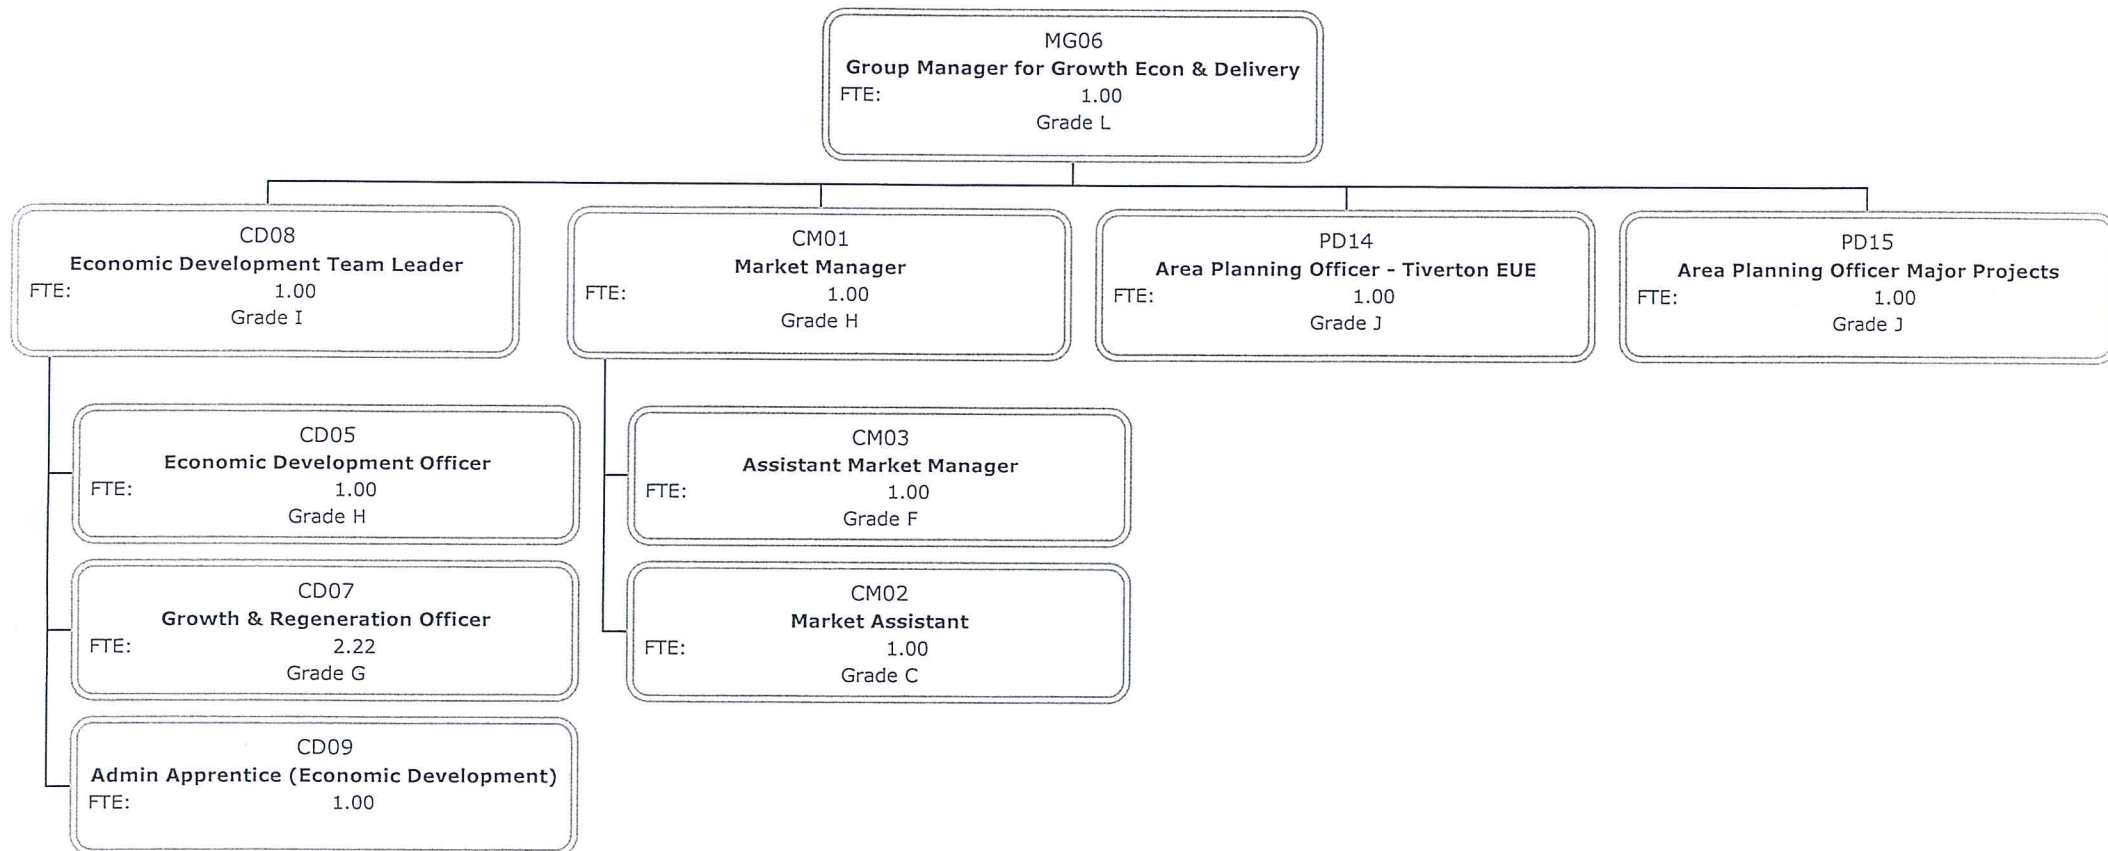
MG06
Group Manager for Growth Econ & Delivery
FTE: 1.00
Grade L

CD08
Economic Development Team Leader
FTE: 1.00
Grade I

CM01
Market Manager
FTE: 1.00
Grade H

PD14
Area Planning Officer - Tiverton EUE
FTE: 1.00
Grade J

PD15
Area Planning Officer Major Projects
FTE: 1.00
Grade J

CD05
Economic Development Officer
FTE: 1.00
Grade H

CD07
Growth & Regeneration Officer
FTE: 2.22
Grade G

CD09
Admin Apprentice (Economic Development)
FTE: 1.00

CM03
Assistant Market Manager
FTE: 1.00
Grade F

CM02
Market Assistant
FTE: 1.00
Grade C